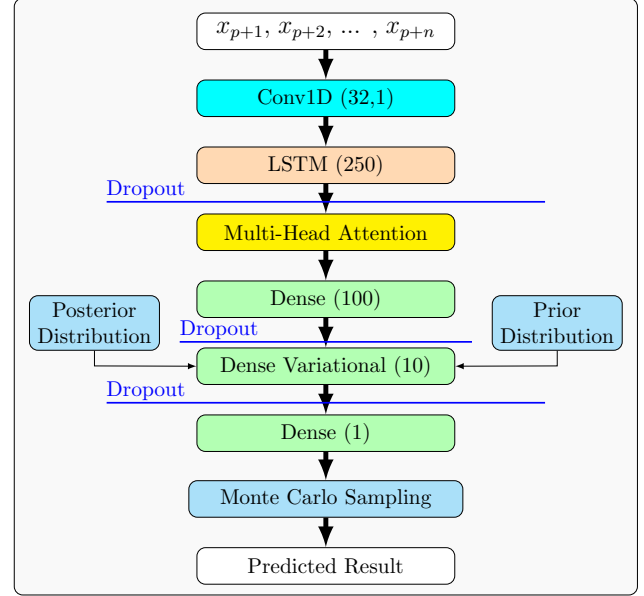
$x_{p+1}, x_{p+2}, \dots , x_{p+n}$

Conv1D (32,1)

LSTM (250)

Dropout

Multi-Head Attention

Dense (100)

Posterior Distribution

Dropout

Prior Distribution

Dense Variational (10)

Dropout

Dense (1)

Monte Carlo Sampling

Predicted Result